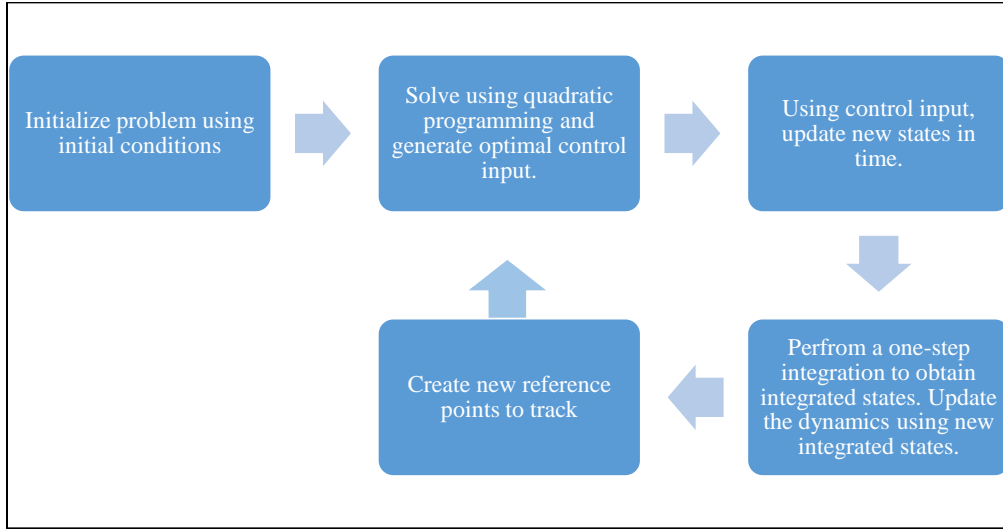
Initialize problem using initial conditions

Solve using quadratic programming and generate optimal control input.

Using control input, update new states in time.

Perfrom a one-step integration to obtain integrated states. Update the dynamics using new integrated states.

Create new reference points to track